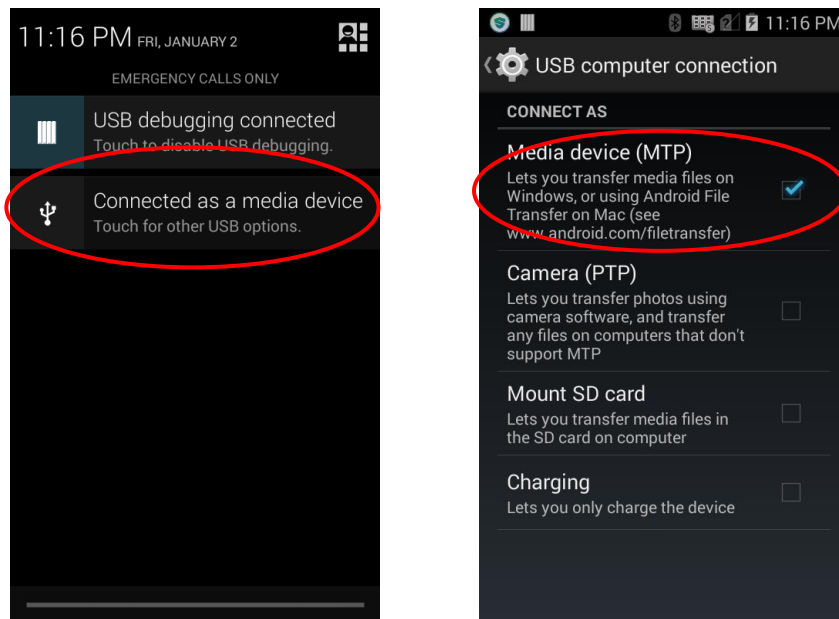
11:16 PM FRI, JANUARY 2

EMERGENCY CALLS ONLY

USB debugging connected
Touch to disable USB debugging.

Connected as a media device
Touch for other USB options.

11:16 PM

USB computer connection

CONNECT AS

Media device (MTP)
Lets you transfer media files on Windows, or using Android File Transfer on Mac (see www.android.com/filetransfer)

Camera (PTP)
Lets you transfer photos using camera software, and transfer any files on computers that don't support MTP

Mount SD card
Lets you transfer media files in the SD card on computer

Charging
Lets you only charge the device